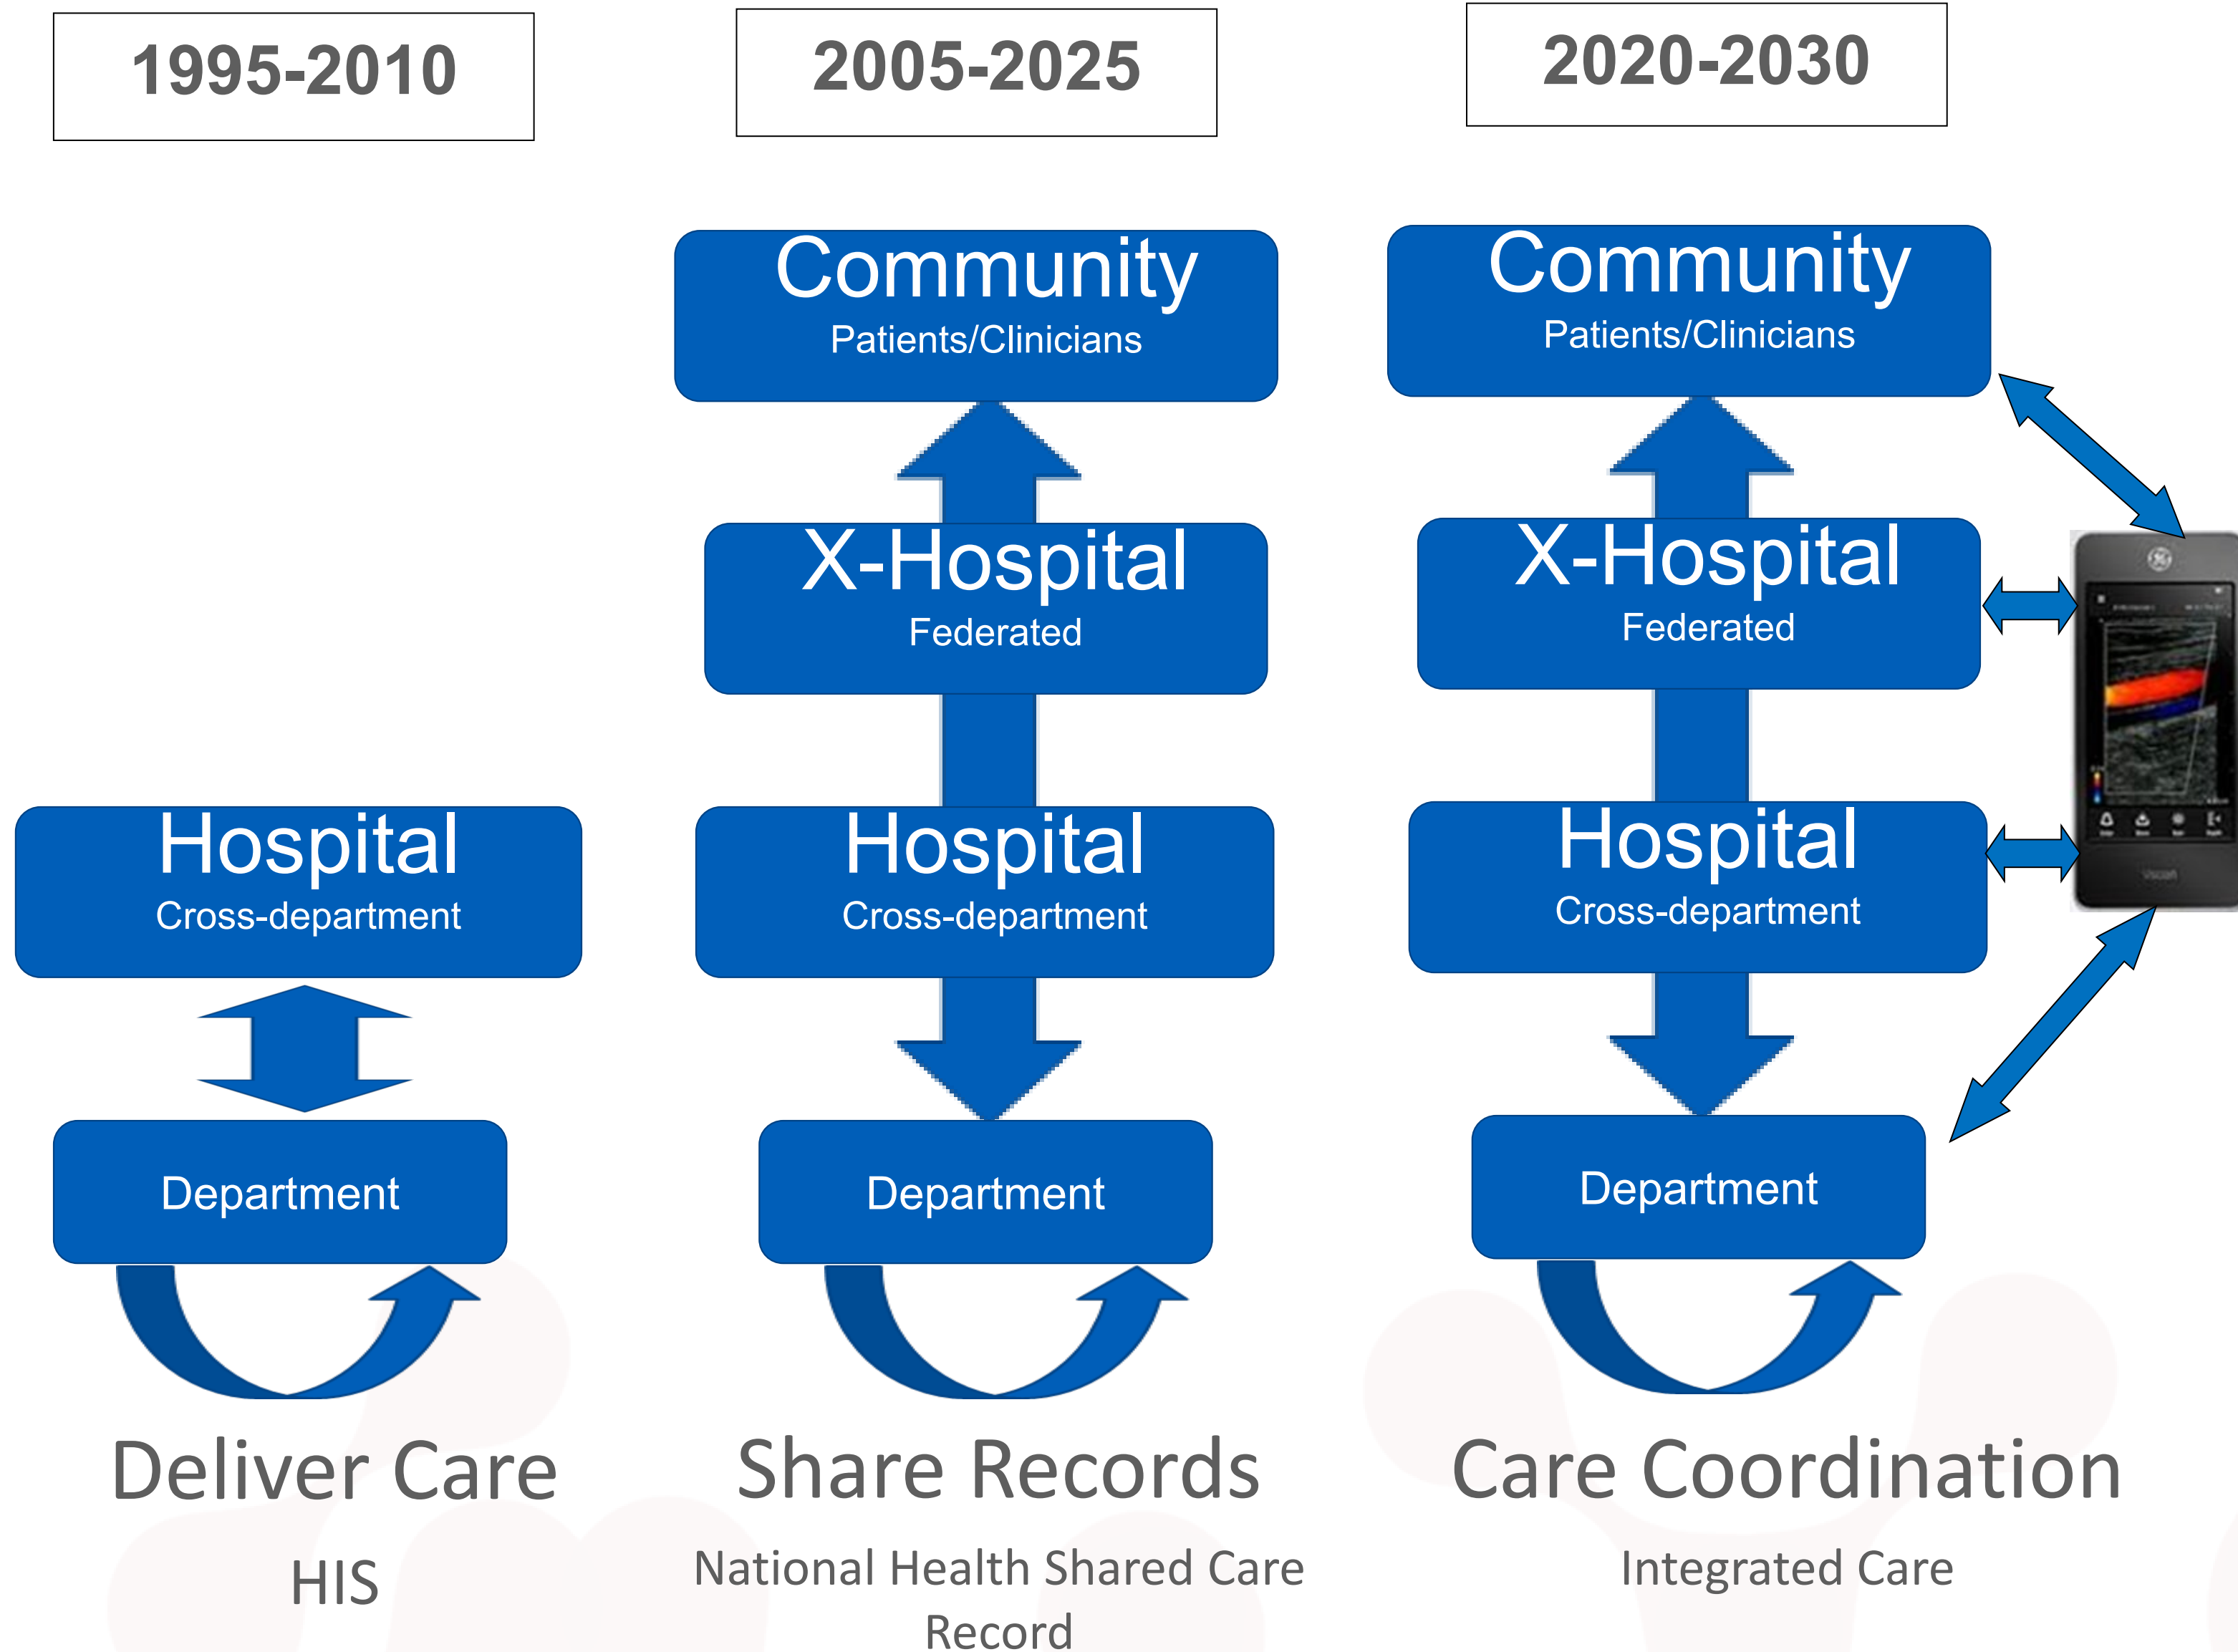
1995-2010

Hospital
Cross-department

Department

Deliver Care

HIS

2005-2025

Community
Patients/Clinicians

X-Hospital
Federated

Hospital
Cross-department

Department

Share Records

National Health Shared Care Record

2020-2030

Community
Patients/Clinicians

X-Hospital
Federated

Hospital
Cross-department

Department

Care Coordination

Integrated Care